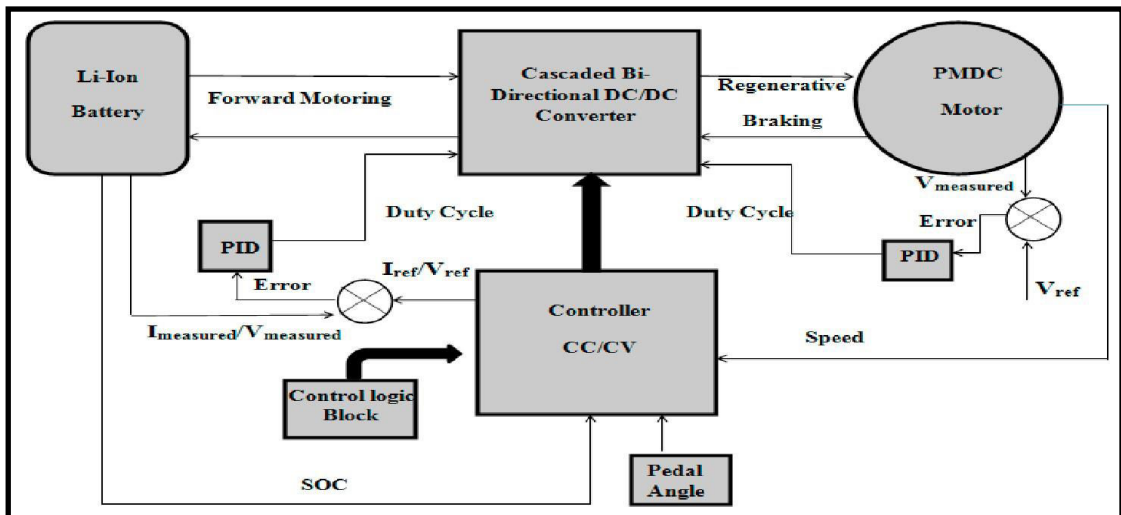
Li-Ion Battery

Forward Motoring

Cascaded Bi-Directional DC/DC Converter

Regenerative Braking

PMDC Motor

$V_{measured}$

Error

Duty Cycle

Duty Cycle

PID

PID

$V_{ref}$

$I_{ref}/V_{ref}$

Error

$I_{measured}/V_{measured}$

Controller CC/CV

Speed

Control logic Block

Pedal Angle

SOC